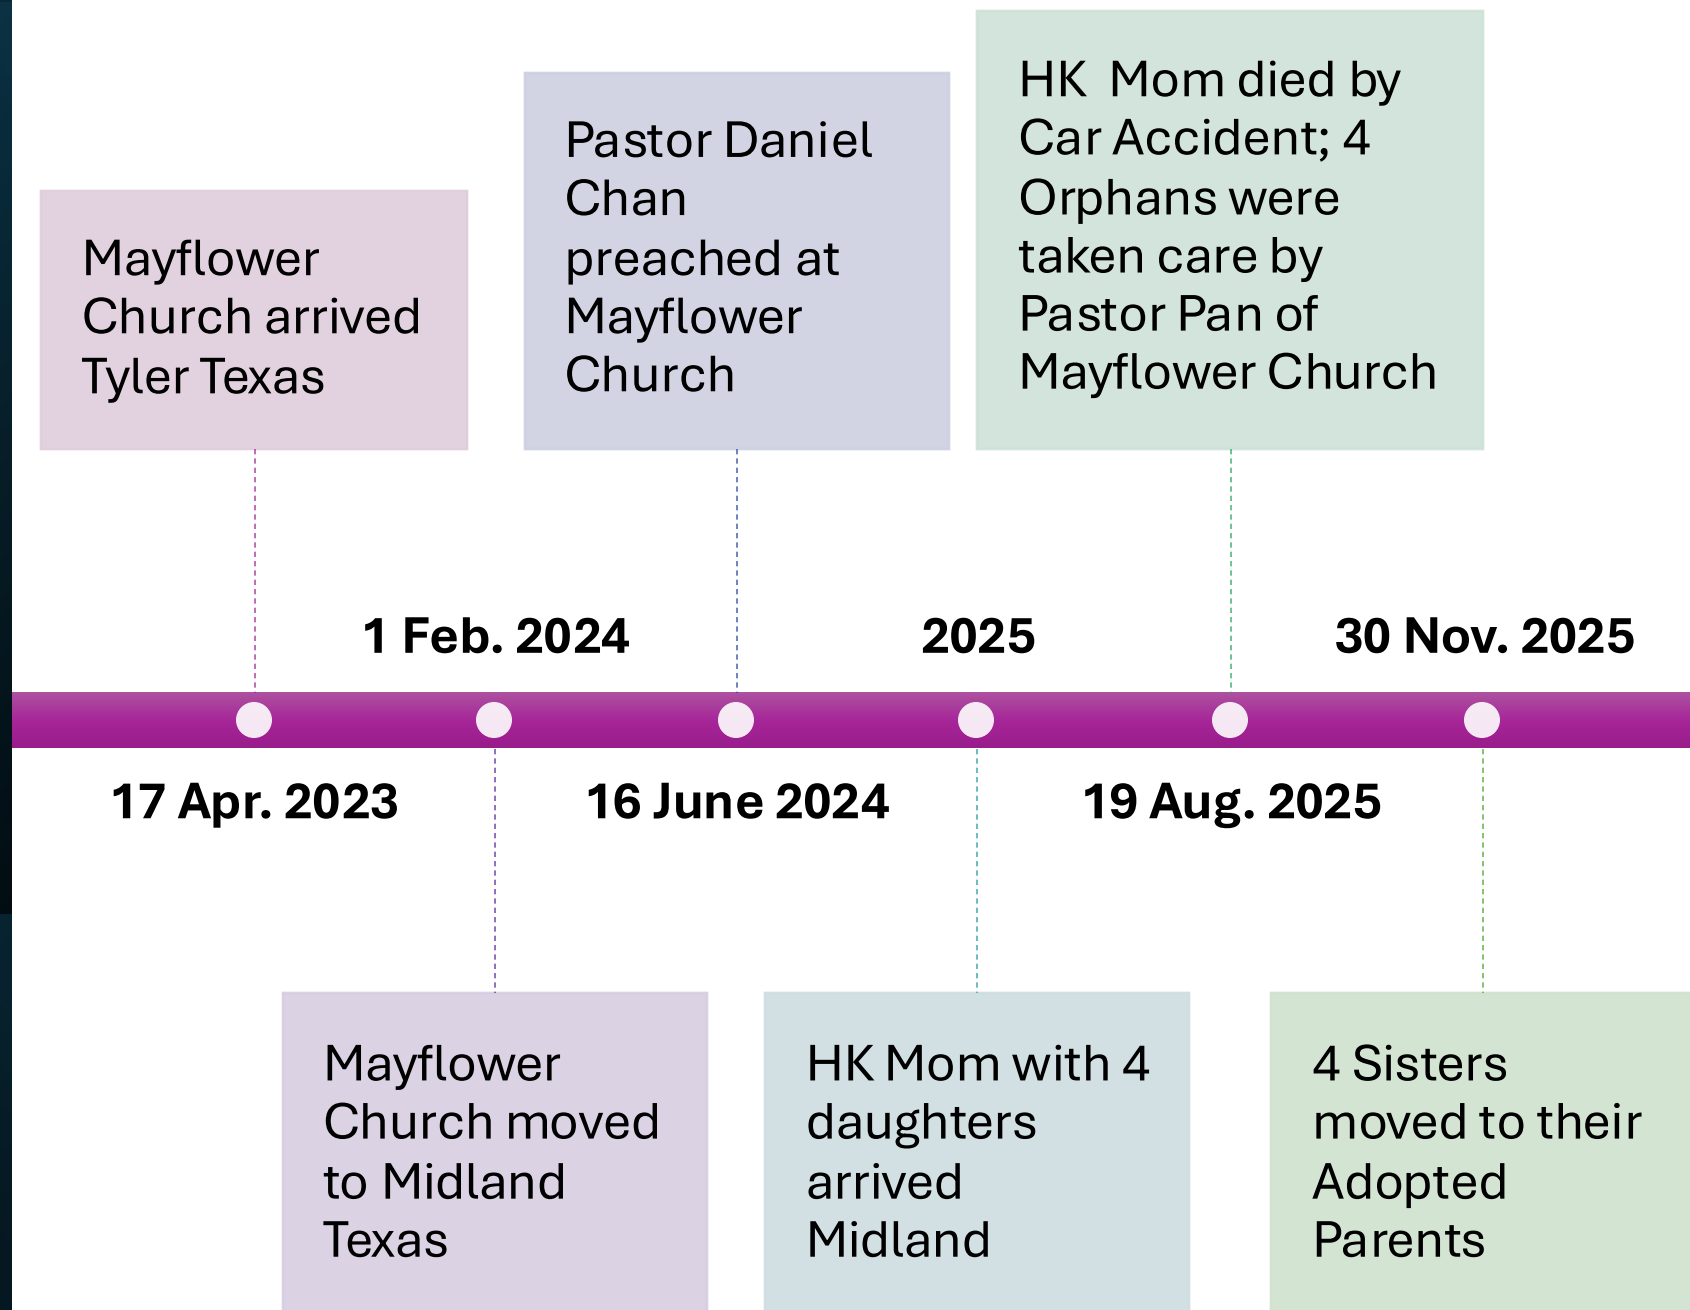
Mayflower Church arrived Tyler Texas

Pastor Daniel Chan preached at Mayflower Church

HK  Mom died by Car Accident; 4 Orphans were taken care by Pastor Pan of Mayflower Church

1 Feb. 2024

2025

30 Nov. 2025

17 Apr. 2023

16 June 2024

19 Aug. 2025

Mayflower Church moved to Midland Texas

HK Mom with 4 daughters arrived Midland

4 Sisters moved to their Adopted Parents